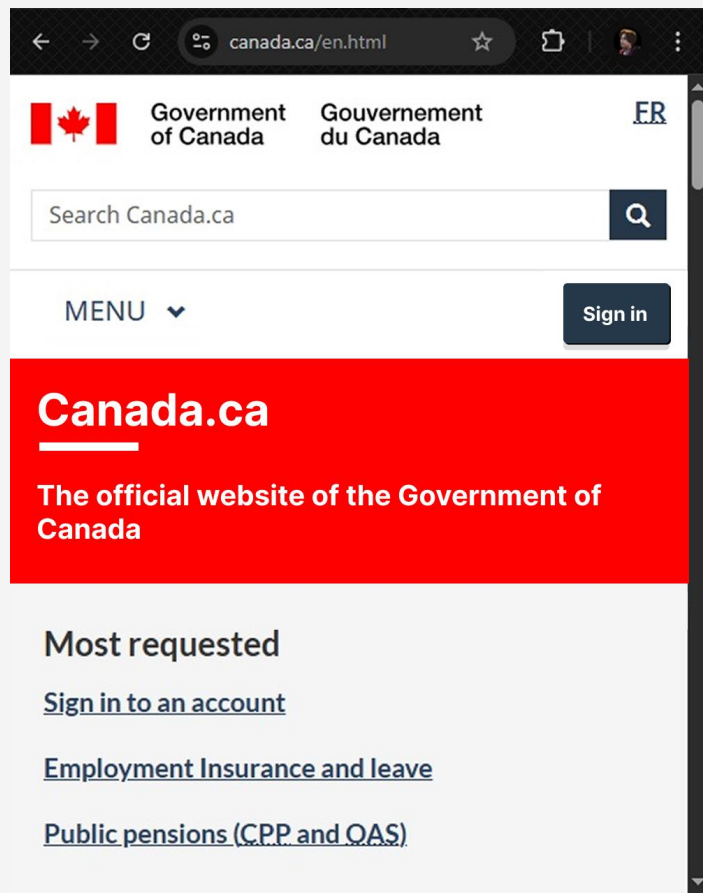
canada.ca/en.html

Government of Canada Gouvernement du Canada

FR

Search Canada.ca

MENU

Sign in

Canada.ca

The official website of the Government of Canada

Most requested

Sign in to an account

Employment Insurance and leave

Public pensions (CPP and OAS)